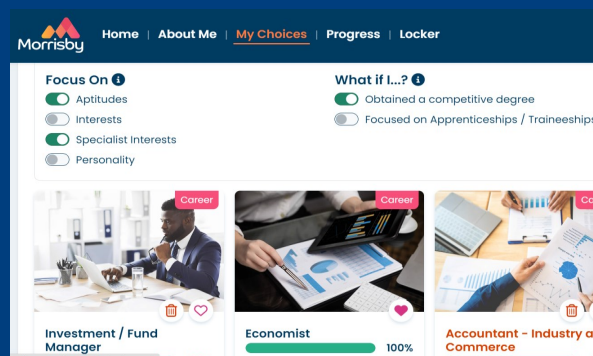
Morrisby

Home | About Me | My Choices | Progress | Locker

Focus On
Aptitudes
Interests
Specialist Interests
Personality

What if I...?
Obtained a competitive degree
Focused on Apprenticeships / Traineeships

Career
Investment / Fund Manager

Career
Economist
100%

Ca
Accountant - Industry a Commerce